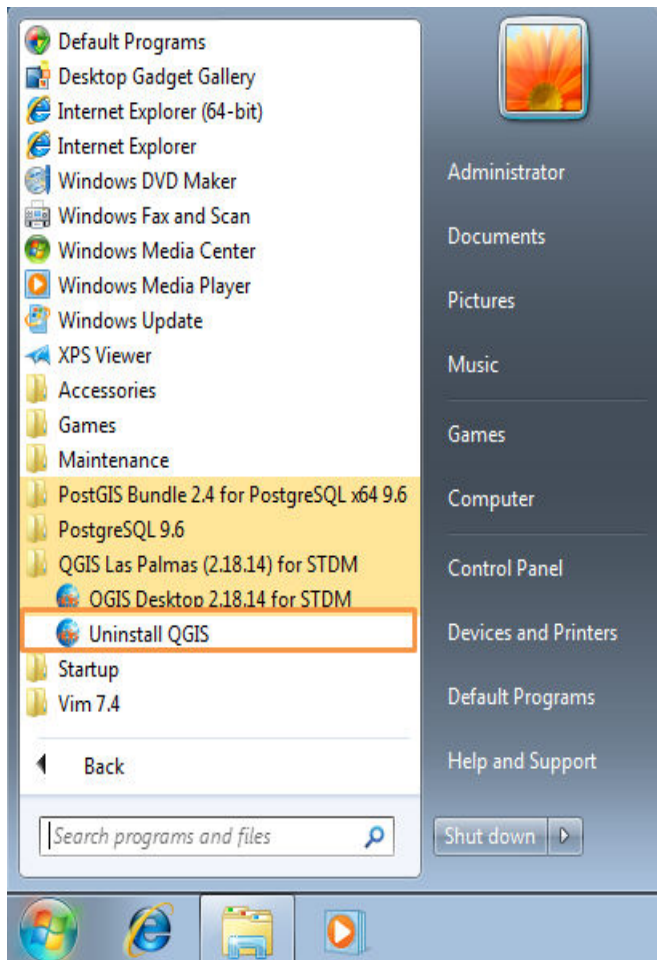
Default Programs
Desktop Gadget Gallery
Internet Explorer (64-bit)
Internet Explorer
Windows DVD Maker
Windows Fax and Scan
Windows Media Center
Windows Media Player
Windows Update
XPS Viewer
Accessories
Games
Maintenance
PostGIS Bundle 2.4 for PostgreSQL x64 9.6
PostgreSQL 9.6
QGIS Las Palmas (2.18.14) for STDM
QGIS Desktop 2.18.14 for STDM
Uninstall QGIS
Startup
Vim 7.4
Back
Search programs and files

Administrator
Documents
Pictures
Music
Games
Computer
Control Panel
Devices and Printers
Default Programs
Help and Support
Shut down